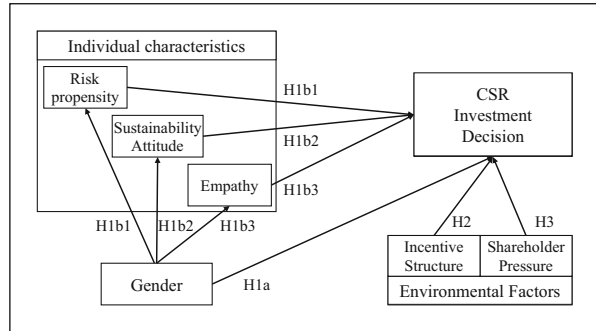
Individual characteristics

Risk propensity

Sustainability Attitude

Empathy

H1b1

H1b2

H1b3

CSR Investment Decision

H1b1

H1b2

H1b3

Gender

H1a

H2

H3

Incentive Structure

Shareholder Pressure

Environmental Factors